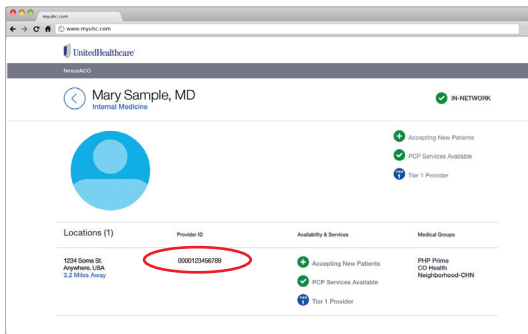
myuhc.com

www.myuhc.com

UnitedHealthcare

NexusACO

Mary Sample, MD
Internal Medicine

IN-NETWORK

Accepting New Patients

PCP Services Available

Tier 1 Provider

| Locations (1) | Provider ID | Availability & Services | Medical Groups |
|---|---|---|---|
| 1234 Some St. Anywhere, USA 3.2 Miles Away | 0000123456789 | Accepting New Patients PCP Services Available Tier 1 Provider | PHP Prime CO Health Neighborhood-CHN |